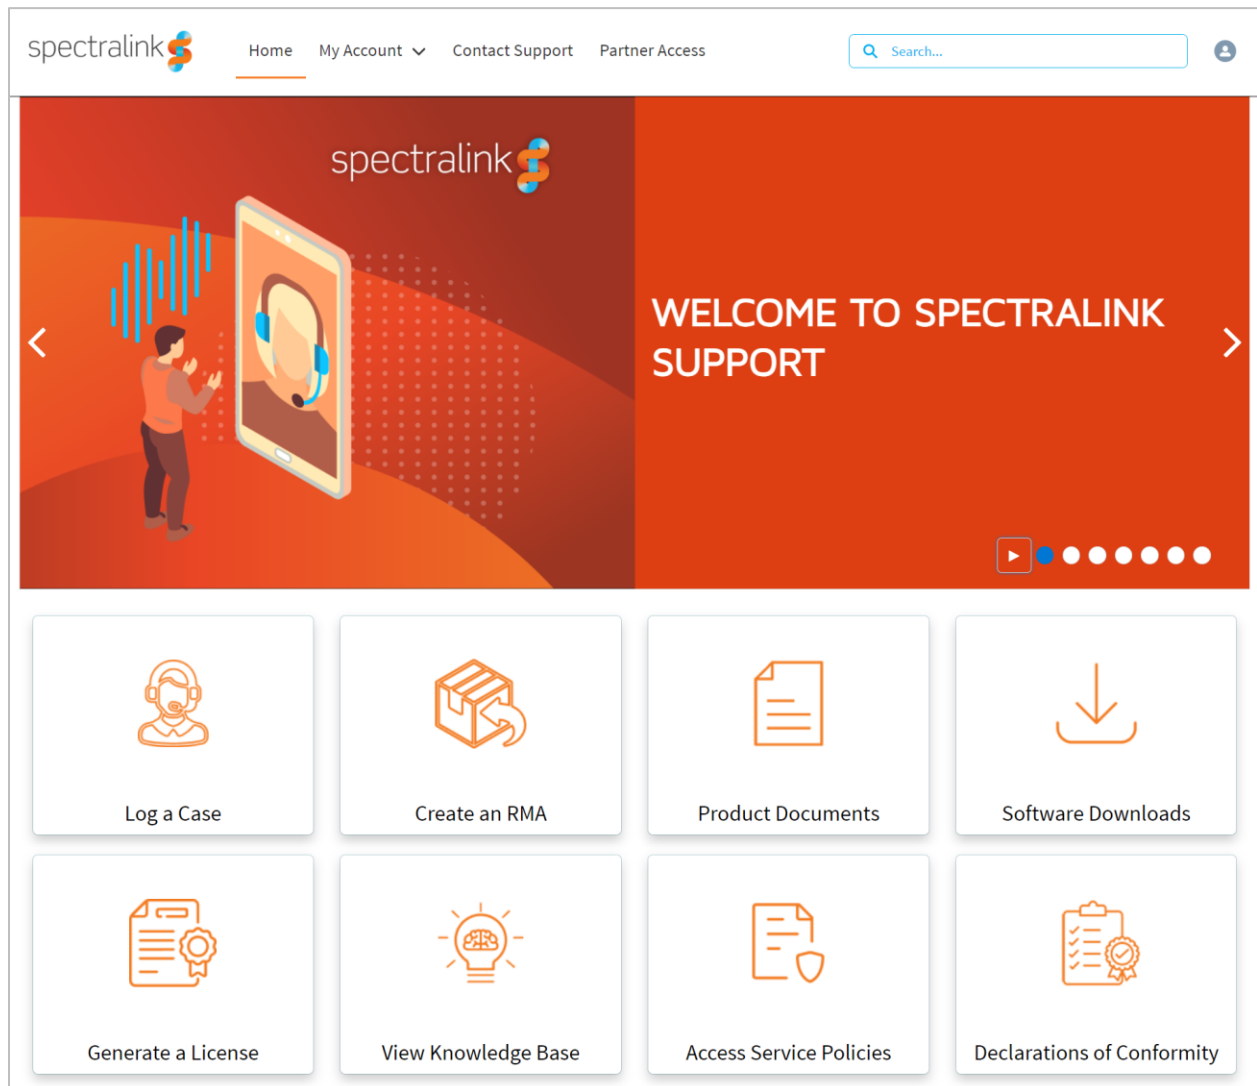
spectralink

Home My Account Contact Support Partner Access

Search...

spectralink

WELCOME TO SPECTRALINK SUPPORT

Log a Case

Create an RMA

Product Documents

Software Downloads

Generate a License

View Knowledge Base

Access Service Policies

Declarations of Conformity